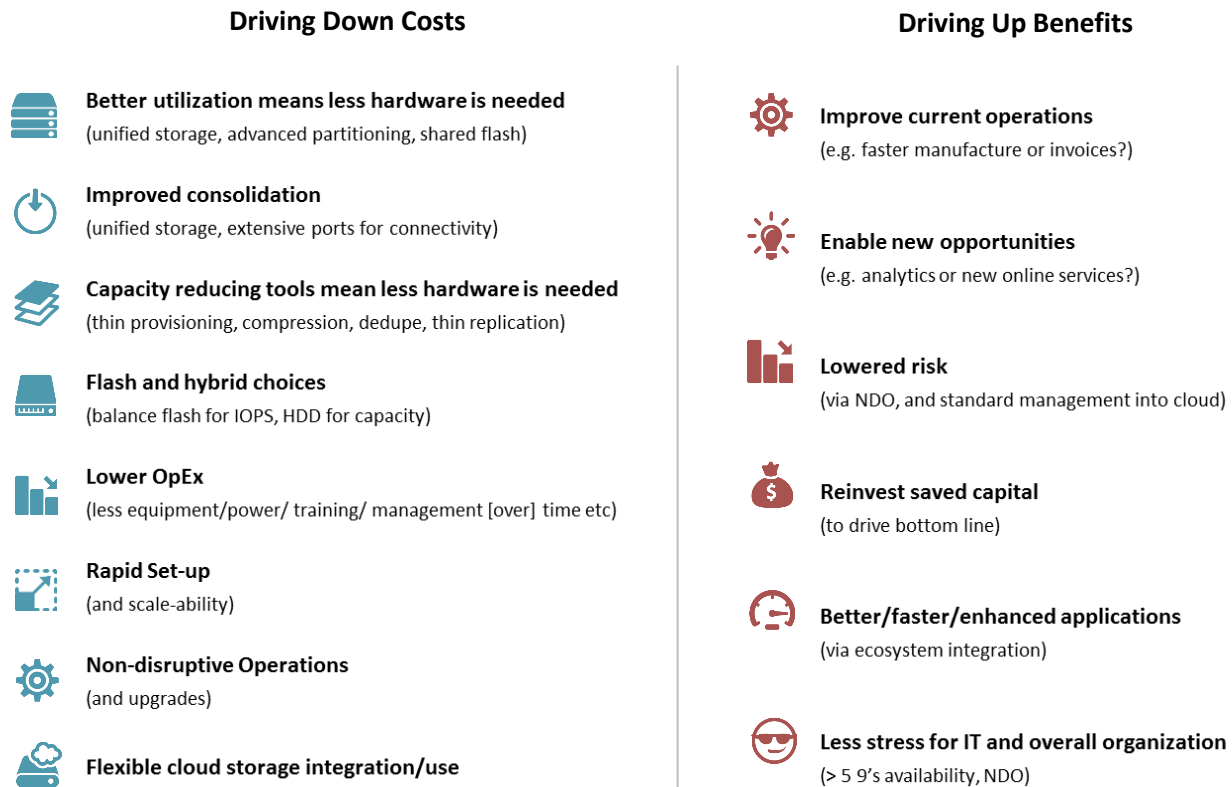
Driving Down Costs

Better utilization means less hardware is needed
(unified storage, advanced partitioning, shared flash)

Improved consolidation
(unified storage, extensive ports for connectivity)

Capacity reducing tools mean less hardware is needed
(thin provisioning, compression, dedupe, thin replication)

Flash and hybrid choices
(balance flash for IOPS, HDD for capacity)

Lower OpEx
(less equipment/power/ training/ management [over] time etc)

Rapid Set-up
(and scale-ability)

Non-disruptive Operations
(and upgrades)

Flexible cloud storage integration/use

Driving Up Benefits

Improve current operations
(e.g. faster manufacture or invoices?)

Enable new opportunities
(e.g. analytics or new online services?)

Lowered risk
(via NDO, and standard management into cloud)

Reinvest saved capital
(to drive bottom line)

Better/faster/enhanced applications
(via ecosystem integration)

Less stress for IT and overall organization
(> 5 9's availability, NDO)